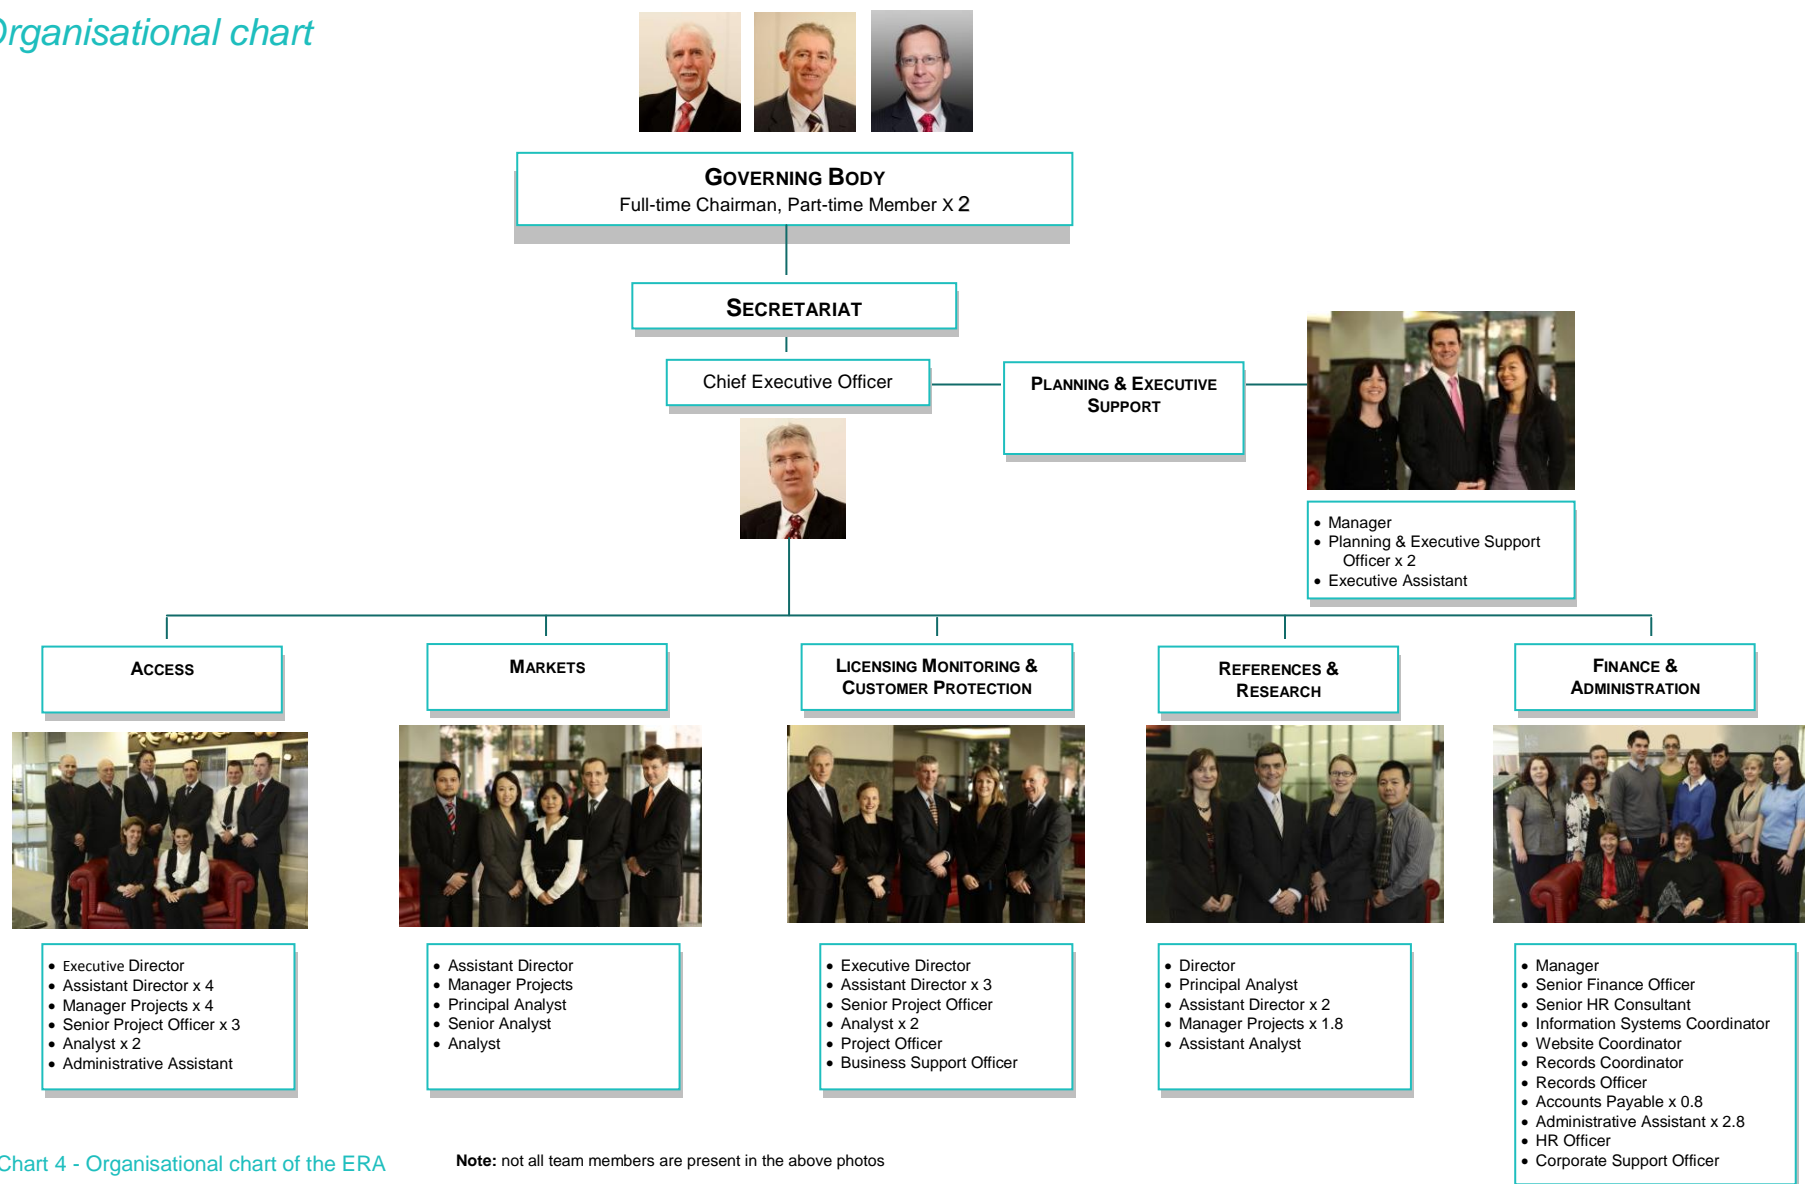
rganisational chart

GOVERNING BODY
Full-time Chairman, Part-time Member X 2

SECRETARIAT

Chief Executive Officer

PLANNING & EXECUTIVE SUPPORT

- Manager
- Planning & Executive Support Officer x 2
- Executive Assistant

ACCESS

MARKETS

LICENSING MONITORING & CUSTOMER PROTECTION

REFERENCES & RESEARCH

FINANCE & ADMINISTRATION

- Executive Director
- Assistant Director x 4
- Manager Projects x 4
- Senior Project Officer x 3
- Analyst x 2
- Administrative Assistant

- Assistant Director
- Manager Projects
- Principal Analyst
- Senior Analyst
- Analyst

- Executive Director
- Assistant Director x 3
- Senior Project Officer
- Analyst x 2
- Project Officer
- Business Support Officer

- Director
- Principal Analyst
- Assistant Director x 2
- Manager Projects x 1.8
- Assistant Analyst

- Manager
- Senior Finance Officer
- Senior HR Consultant
- Information Systems Coordinator
- Website Coordinator
- Records Coordinator
- Records Officer
- Accounts Payable x 0.8
- Administrative Assistant x 2.8
- HR Officer
- Corporate Support Officer

Chart 4 - Organisational chart of the ERA

Note: not all team members are present in the above photos